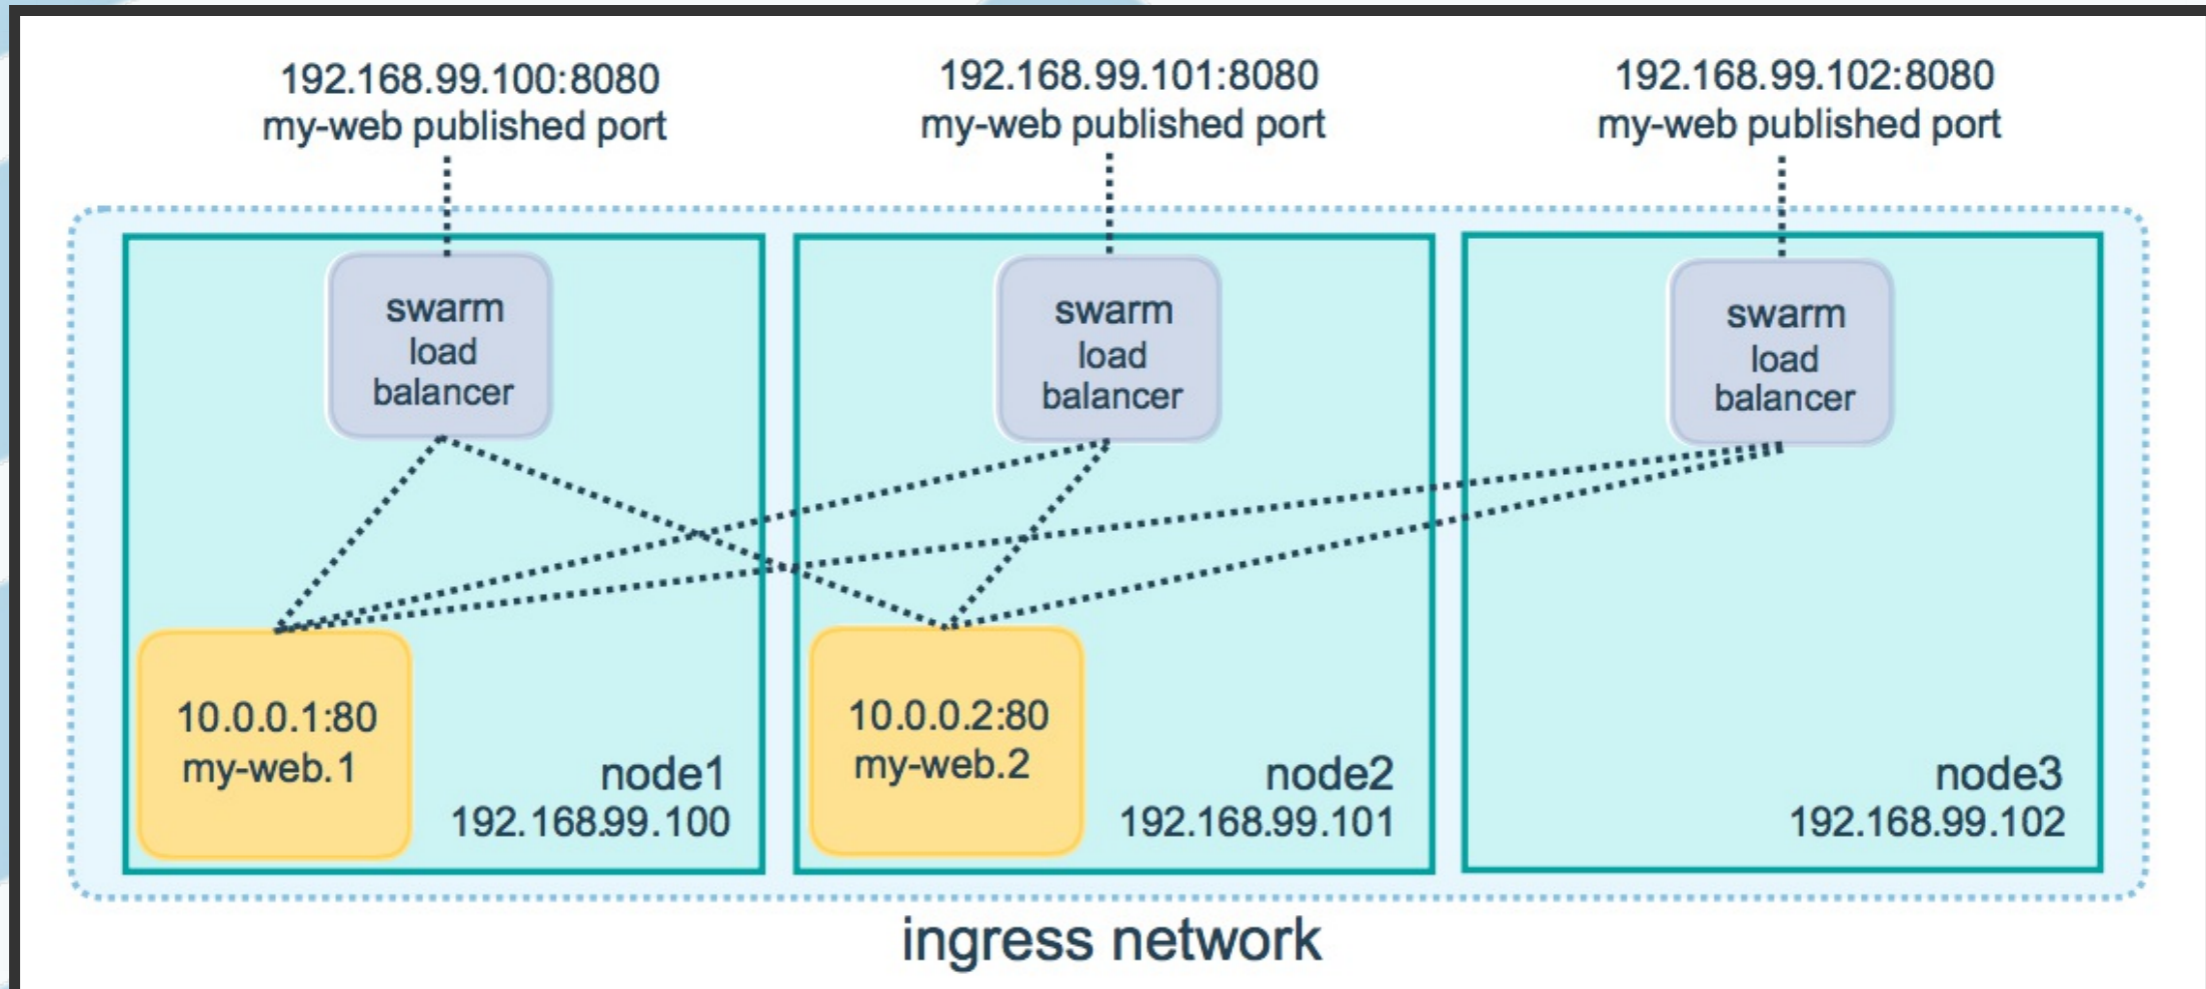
192.168.99.100:8080
my-web published port

192.168.99.101:8080
my-web published port

192.168.99.102:8080
my-web published port

swarm load balancer

swarm load balancer

swarm load balancer

10.0.0.1:80
my-web.1

node1
192.168.99.100

10.0.0.2:80
my-web.2

node2
192.168.99.101

node3
192.168.99.102

ingress network